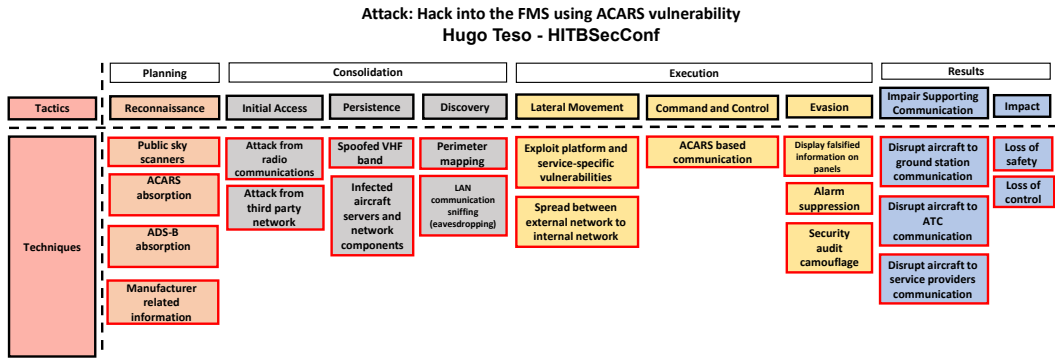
Attack: Hack into the FMS using ACARS vulnerability
Hugo Teso - HITBSecConf

Planning
Consolidation
Execution
Results

Tactics
Reconnaissance
Initial Access
Persistence
Discovery
Lateral Movement
Command and Control
Evasion
Impair Supporting Communication
Impact

Techniques

Public sky scanners
ACARS absorption
ADS-B absorption
Manufacturer related information

Attack from radio communications
Attack from third party network

Spoofed VHF band
Infected aircraft servers and network components

Perimeter mapping
LAN communication sniffing (eavesdropping)

Exploit platform and service-specific vulnerabilities
Spread between external network to internal network

ACARS based communication

Display falsified information on panels
Alarm suppression
Security audit camouflage

Disrupt aircraft to ground station communication
Disrupt aircraft to ATC communication
Disrupt aircraft to service providers communication

Loss of safety
Loss of control